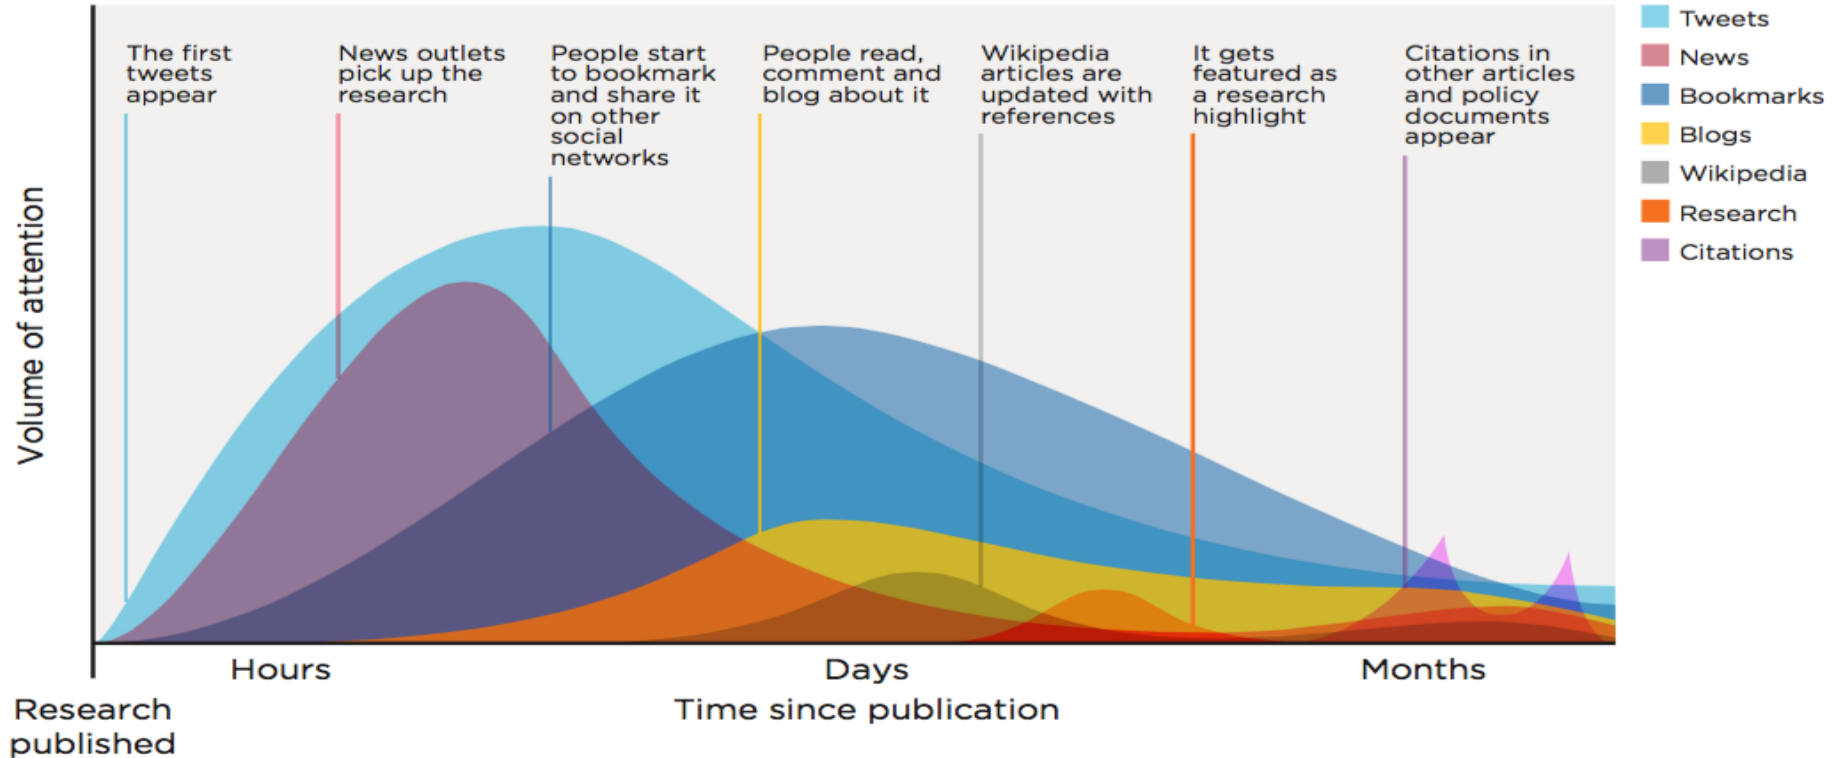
The first tweets appear

News outlets pick up the research

People start to bookmark and share it on other social networks

People read, comment and blog about it

Wikipedia articles are updated with references

It gets featured as a research highlight

Citations in other articles and policy documents appear

Tweets
News
Bookmarks
Blogs
Wikipedia
Research
Citations

Volume of attention

Hours
Days
Months

Research published

Time since publication